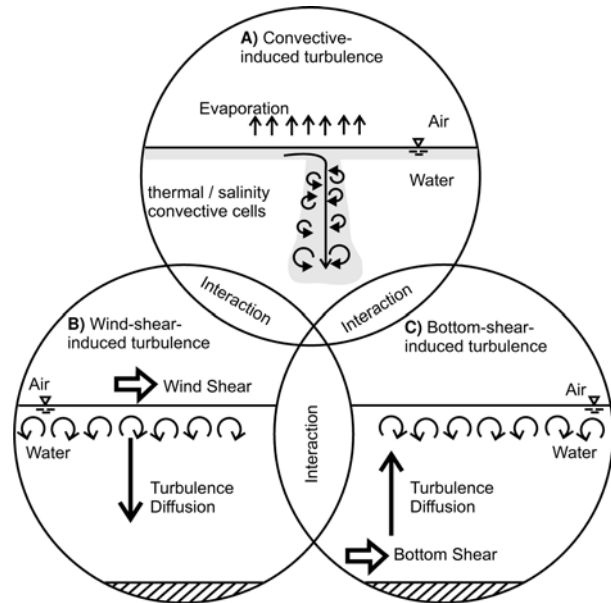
A) Convective-induced turbulence

Evaporation

Air

Water

thermal / salinity convective cells

Interaction

Interaction

B) Wind-shear-induced turbulence

Wind Shear

Air

Water

Turbulence Diffusion

Interaction

C) Bottom-shear-induced turbulence

Air

Water

Turbulence Diffusion

Bottom Shear